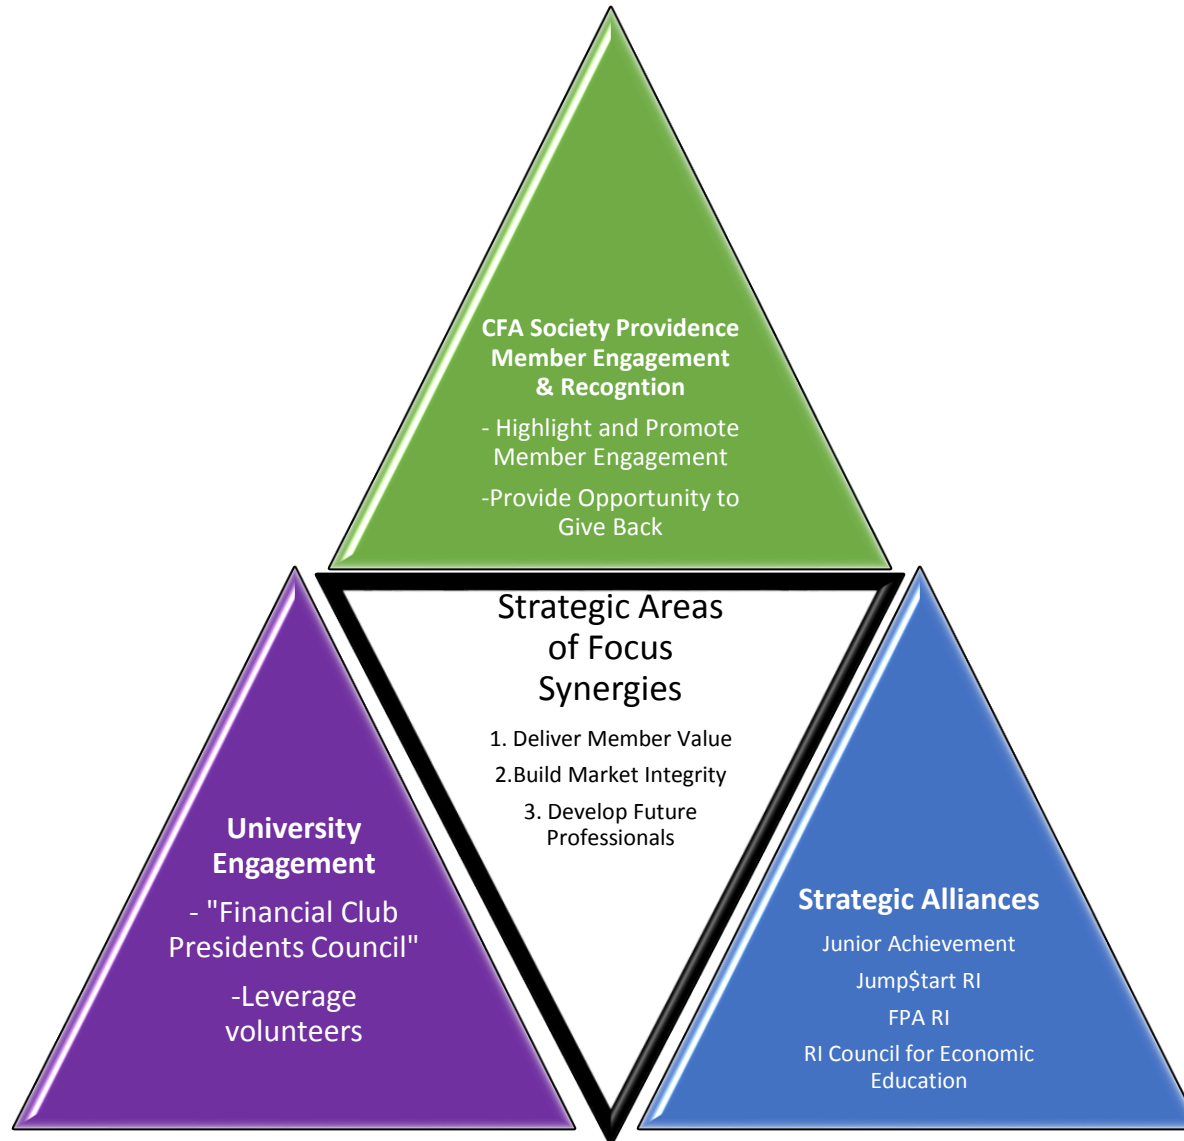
CFA Society Providence Member Engagement & Recogntion

- Highlight and Promote Member Engagement

-Provide Opportunity to Give Back

Strategic Areas of Focus Synergies

1. Deliver Member Value

2.Build Market Integrity

3. Develop Future Professionals

University Engagement

- "Financial Club Presidents Council"

-Leverage volunteers

Strategic Alliances

Junior Achievement

Jump$tart RI

FPA RI

RI Council for Economic Education